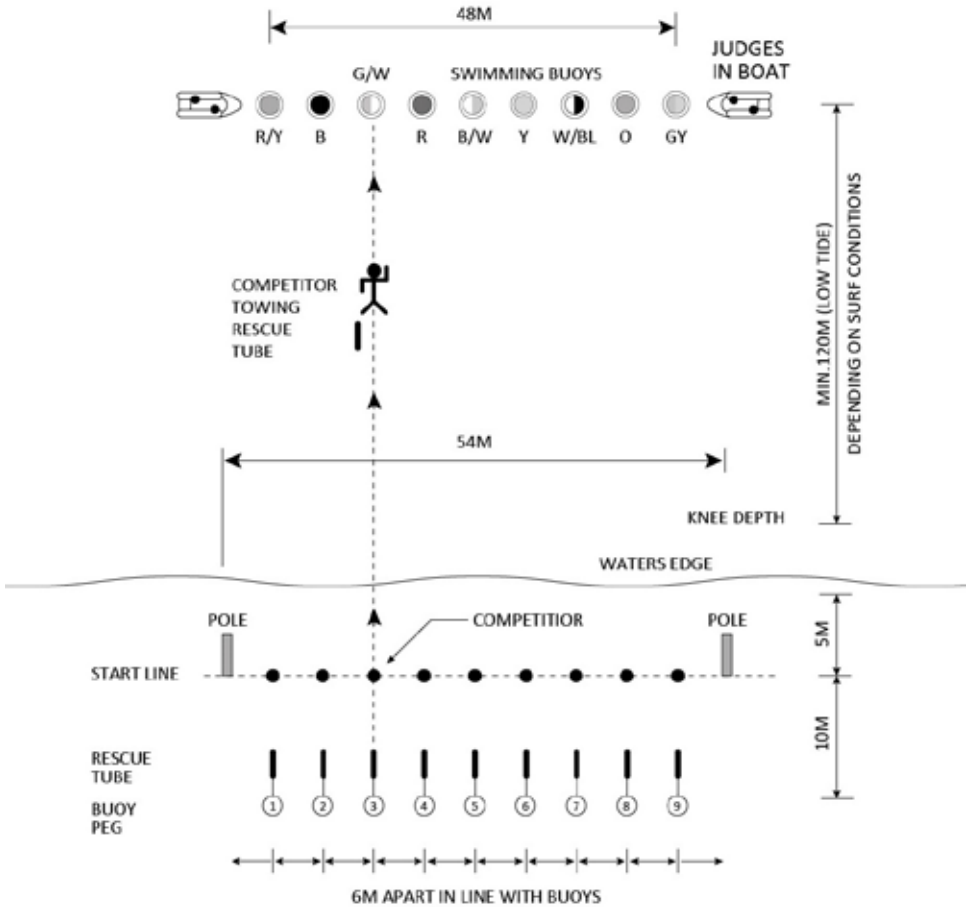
48M

JUDGES IN BOAT

G/W

SWIMMING BUOYS

R/Y B R B/W Y W/BL O GY

MIN.120M (LOW TIDE) DEPENDING ON SURF CONDITIONS

COMPETITOR TOWING RESCUE TUBE

54M

KNEE DEPTH

WATERS EDGE

POLE

COMPETITIOR

POLE

5M

START LINE

10M

RESCUE TUBE

BUOY PEG

1 2 3 4 5 6 7 8 9

6M APART IN LINE WITH BUOYS